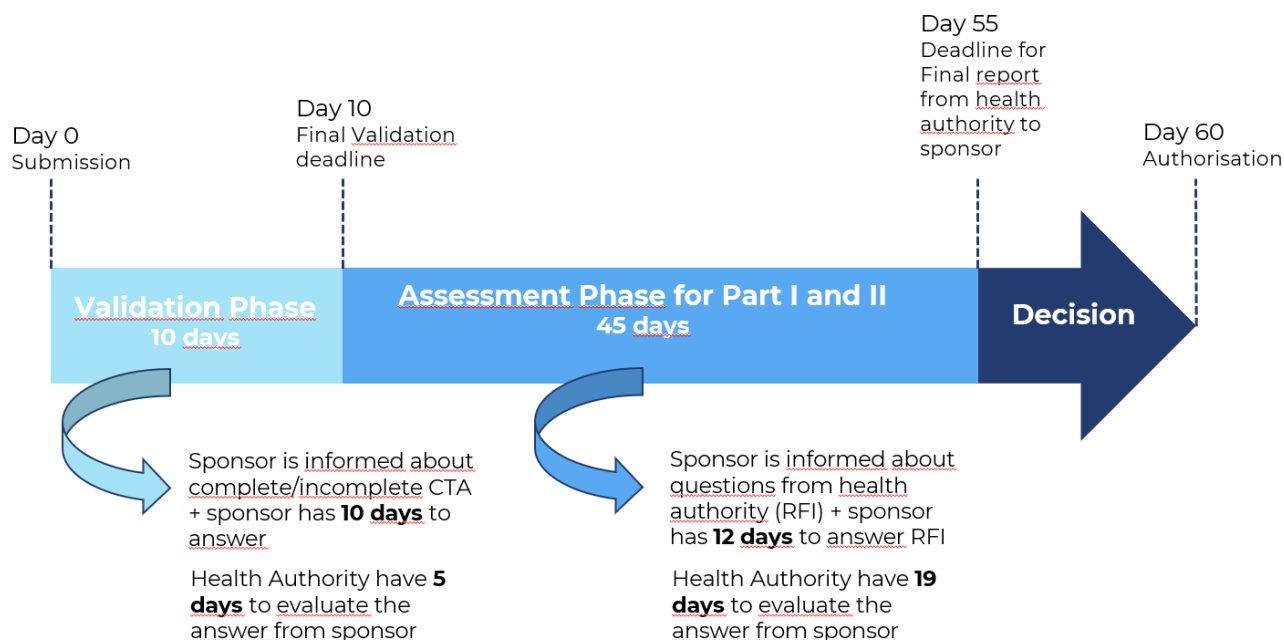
Day 0
Submission

Day 10
Final Validation deadline

Day 55
Deadline for Final report from health authority to sponsor

Day 60
Authorisation

Validation Phase
10 days

Assessment Phase for Part I and II
45 days

Decision

Sponsor is informed about complete/incomplete CTA + sponsor has **10 days** to answer

Health Authority have **5 days** to evaluate the answer from sponsor

Sponsor is informed about questions from health authority (RFI) + sponsor has **12 days** to answer RFI

Health Authority have **19 days** to evaluate the answer from sponsor